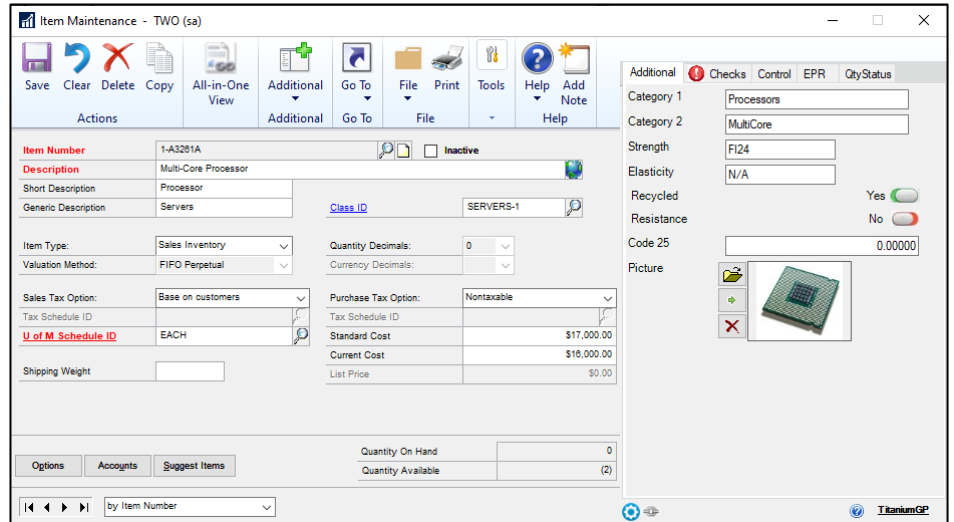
Item Maintenance - TWO (sa)

Save Clear Delete Copy
Actions
All-in-One View
Additional
Additional
Go To
Go To
File Print
File
Tools
Help Add Note
Help

Item Number 1-A3261A
Inactive
Description Multi-Core Processor
Short Description Processor
Generic Description Servers
Class ID SERVERS-1

Item Type: Sales Inventory
Valuation Method: FIFO Perpetual
Quantity Decimals: 0
Currency Decimals:

Sales Tax Option: Base on customers
Tax Schedule ID
U of M Schedule ID EACH
Purchase Tax Option: Nontaxable
Tax Schedule ID
Standard Cost $17,000.00
Current Cost $16,000.00
List Price $0.00
Shipping Weight

Quantity On Hand 0
Quantity Available (2)

Options Accounts Suggest Items

by Item Number

Additional Checks Control EPR QtyStatus

Category 1 Processors
Category 2 MultiCore
Strength FI24
Elasticity N/A
Recycled Yes
Resistance No
Code 25 0.00000
Picture

TitaniumGP